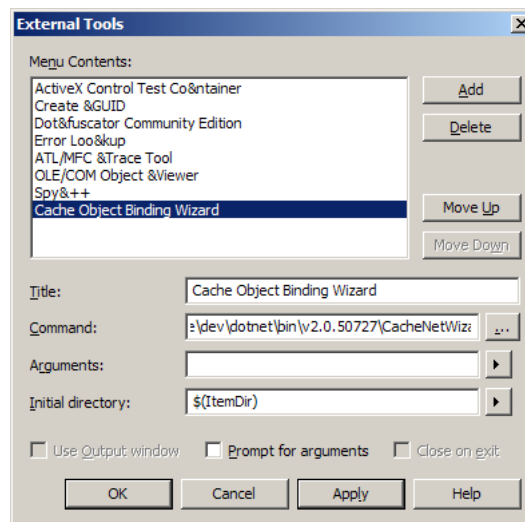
External Tools

Menu Contents:

ActiveX Control Test Co&ntainer
Create &GUID
Dot&fuscator Community Edition
Error Loo&kup
ATL/MFC &Trace Tool
OLE/COM Object &Viewer
Spy&++
Cache Object Binding Wizard

Add
Delete
Move Up
Move Down

Title: Cache Object Binding Wizard

Command: e\dev\dotnet\bin\v2.0.50727\CacheNetWiza ...

Arguments:

Initial directory: $(ItemDir)

Use Output window
Prompt for arguments
Close on exit

OK
Cancel
Apply
Help